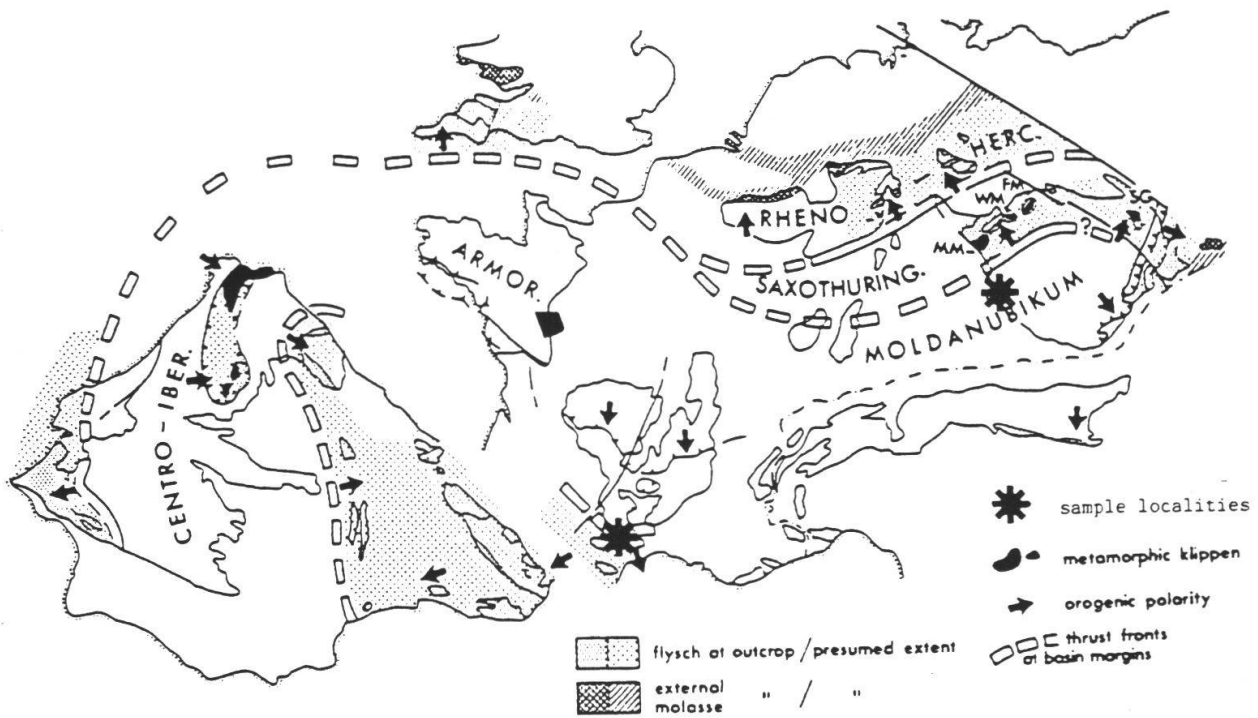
HERC.
RHENO
WM
FM
MM
?
SG
ARMOR.
SAXOTHURING.
MOLDANUBIKUM
CENTRO-IBER.

sample localities
metamorphic klippen
orogenic polarity
flysch at outcrop / presumed extent
thrust fronts at basin margins
external molasse " / "